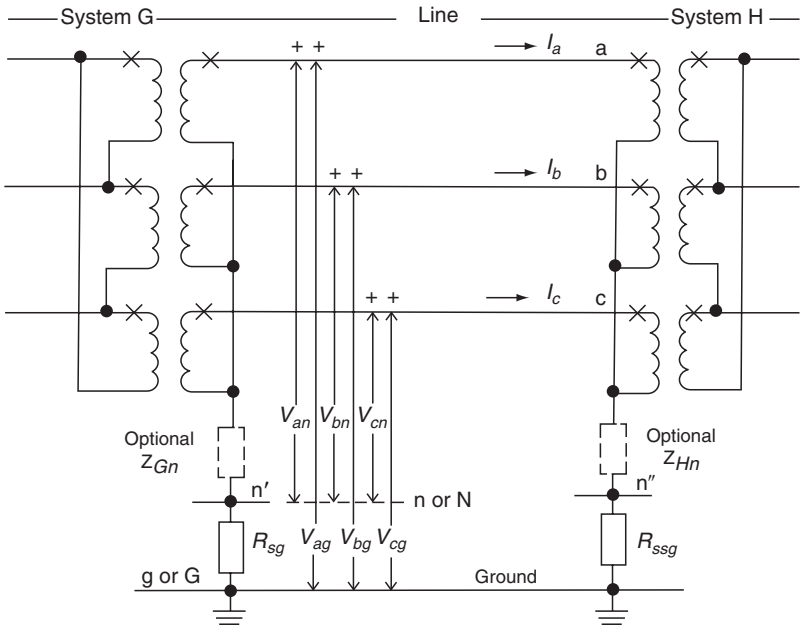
System G

Line

System H

+ +

$I_a$

a

+ +

$I_b$

b

+ +

$I_c$

c

$V_{an}$ $V_{bn}$ $V_{cn}$

Optional $Z_{Gn}$

Optional $Z_{Hn}$

n′

n or N

n″

$R_{sg}$

$V_{ag}$ $V_{bg}$ $V_{cg}$

$R_{ssg}$

g or G

Ground